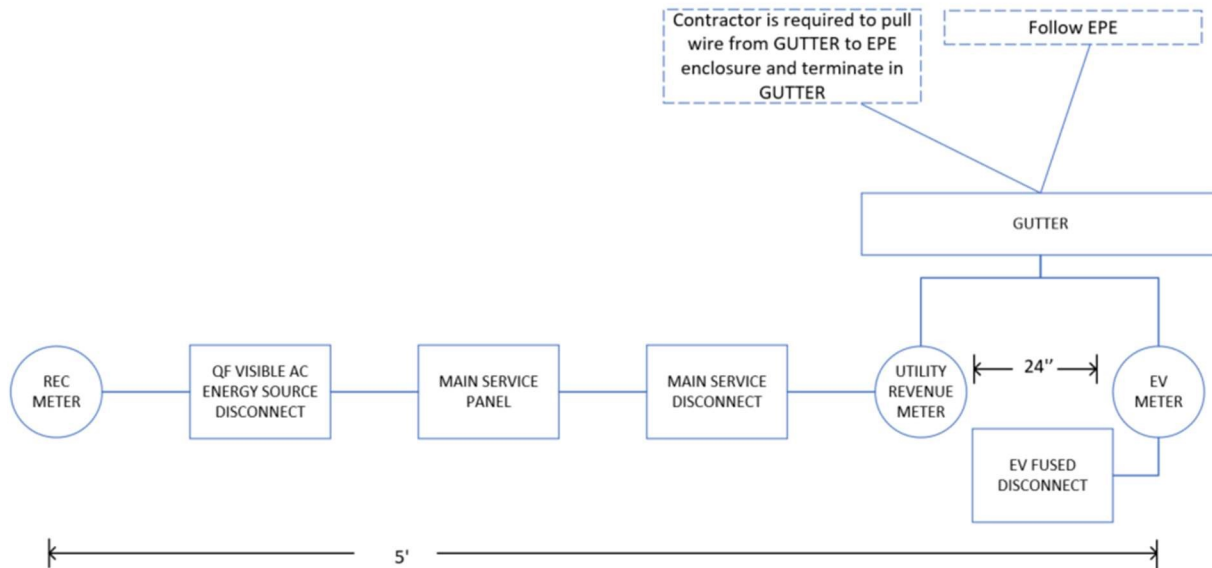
Contractor is required to pull wire from GUTTER to EPE enclosure and terminate in GUTTER

Follow EPE

GUTTER

REC METER

QF VISIBLE AC ENERGY SOURCE DISCONNECT

MAIN SERVICE PANEL

MAIN SERVICE DISCONNECT

UTILITY REVENUE METER

24''

EV METER

EV FUSED DISCONNECT

5'